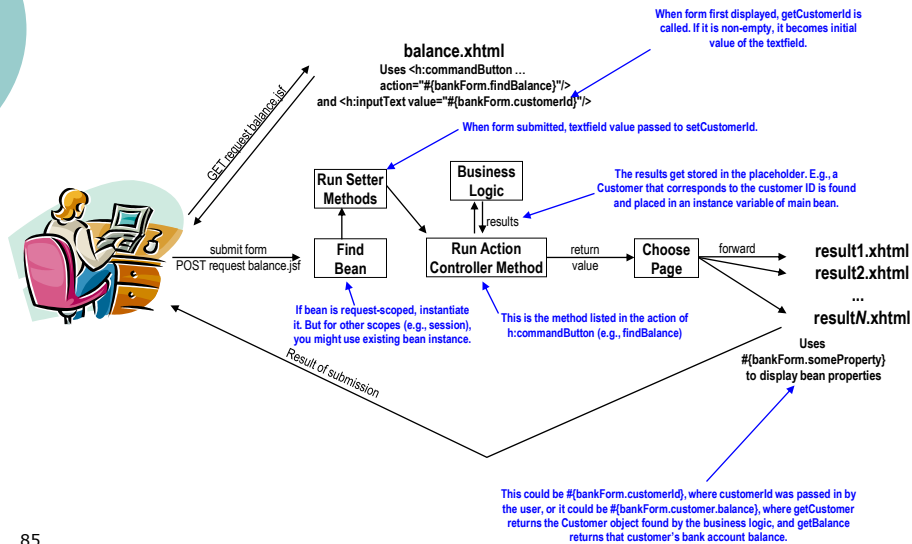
When form first displayed, getCustomerId is called. If it is non-empty, it becomes initial value of the textfield.

balance.xhtml
Uses <h:commandButton … action="#{bankForm.findBalance}"/> and <h:inputText value="#{bankForm.customerId}"/>

When form submitted, textfield value passed to setCustomerId.

GET request balance.jsf

Run Setter Methods

Business Logic

results

The results get stored in the placeholder. E.g., a Customer that corresponds to the customer ID is found and placed in an instance variable of main bean.

submit form
POST request balance.jsf

Find Bean

Run Action Controller Method

return value

Choose Page

forward

result1.xhtml
result2.xhtml
...
resultN.xhtml

If bean is request-scoped, instantiate it. But for other scopes (e.g., session), you might use existing bean instance.

This is the method listed in the action of h:commandButton (e.g., findBalance)

Uses #{bankForm.someProperty} to display bean properties

Result of submission

This could be #{bankForm.customerId}, where customerId was passed in by the user, or it could be #{bankForm.customer.balance}, where getCustomer returns the Customer object found by the business logic, and getBalance returns that customer's bank account balance.

85